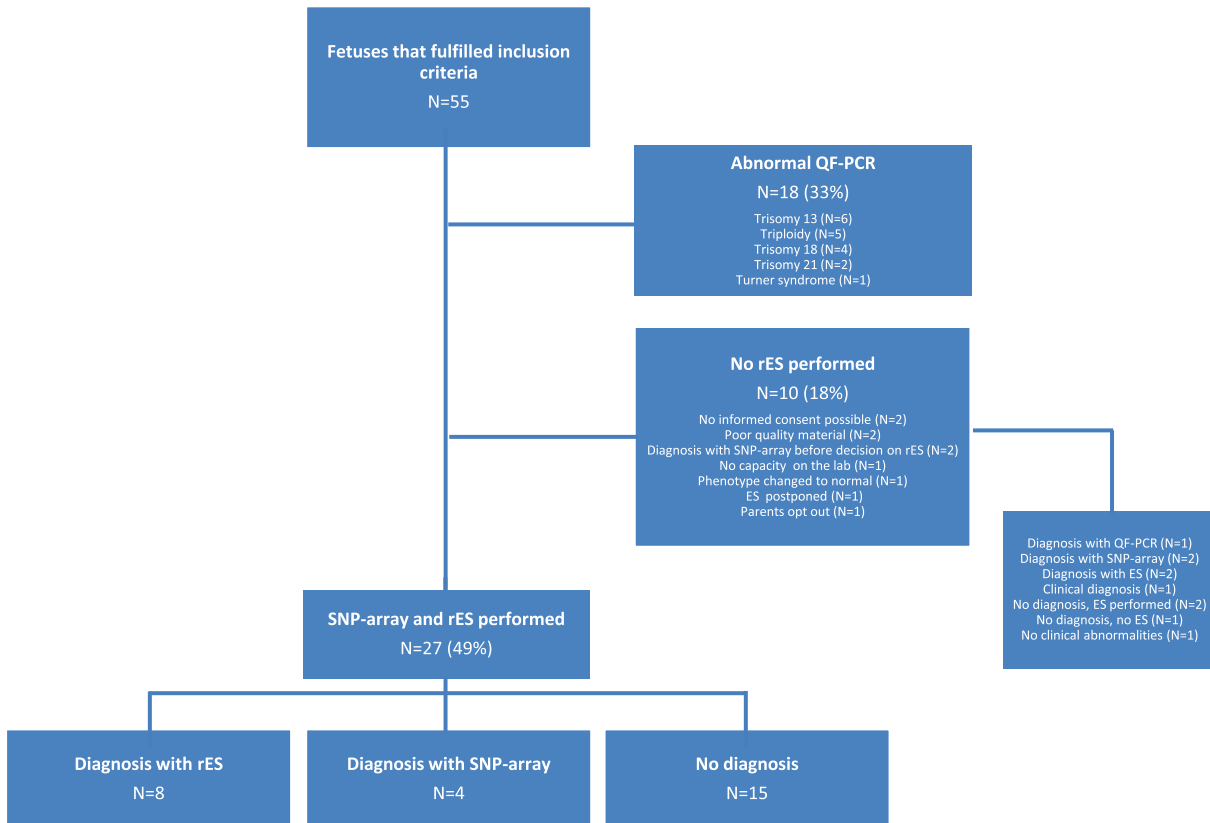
Fetuses that fulfilled inclusion criteria
N=55

Abnormal QF-PCR
N=18 (33%)
Trisomy 13 (N=6)
Triploidy (N=5)
Trisomy 18 (N=4)
Trisomy 21 (N=2)
Turner syndrome (N=1)

No rES performed
N=10 (18%)
No informed consent possible (N=2)
Poor quality material (N=2)
Diagnosis with SNP-array before decision on rES (N=2)
No capacity on the lab (N=1)
Phenotype changed to normal (N=1)
ES postponed (N=1)
Parents opt out (N=1)

Diagnosis with QF-PCR (N=1)
Diagnosis with SNP-array (N=2)
Diagnosis with ES (N=2)
Clinical diagnosis (N=1)
No diagnosis, ES performed (N=2)
No diagnosis, no ES (N=1)
No clinical abnormalities (N=1)

SNP-array and rES performed
N=27 (49%)

Diagnosis with rES
N=8

Diagnosis with SNP-array
N=4

No diagnosis
N=15